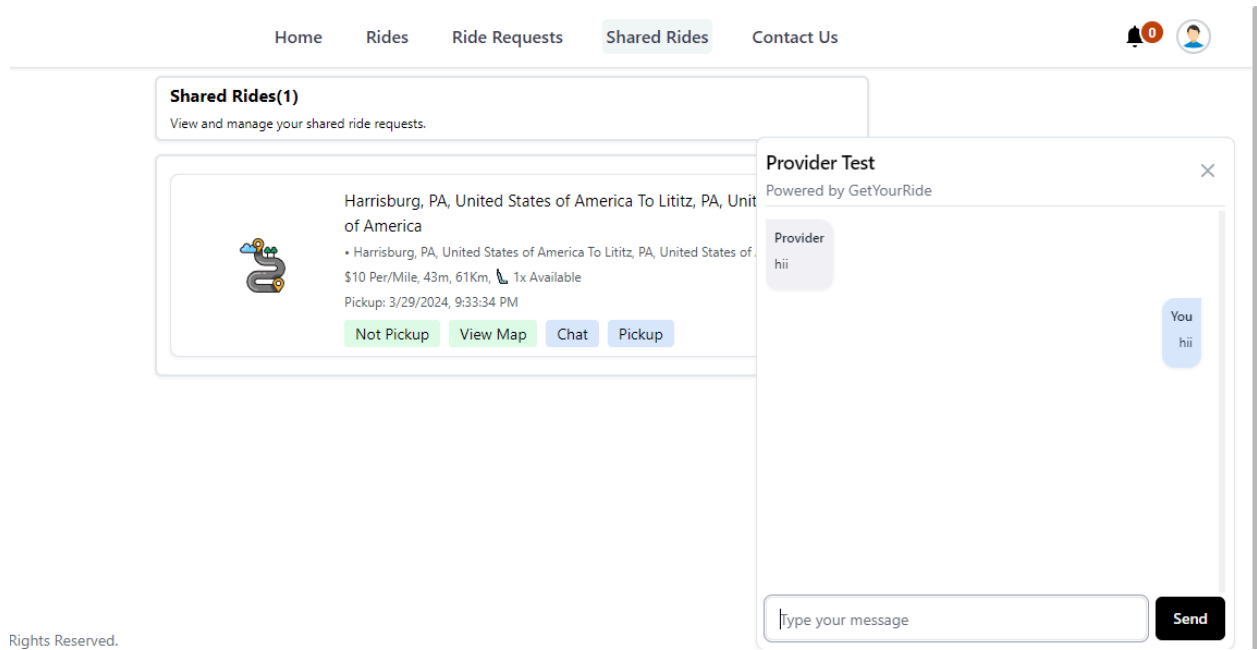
Home Rides Ride Requests Shared Rides Contact Us

0

Shared Rides(1)

View and manage your shared ride requests.

Harrisburg, PA, United States of America To Lititz, PA, Unit of America

• Harrisburg, PA, United States of America To Lititz, PA, United States of

$10 Per/Mile, 43m, 61Km, 1x Available

Pickup: 3/29/2024, 9:33:34 PM

Not Pickup View Map Chat Pickup

Provider Test

Powered by GetYourRide

Provider

hii

You

hii

Type your message

Send

Rights Reserved.